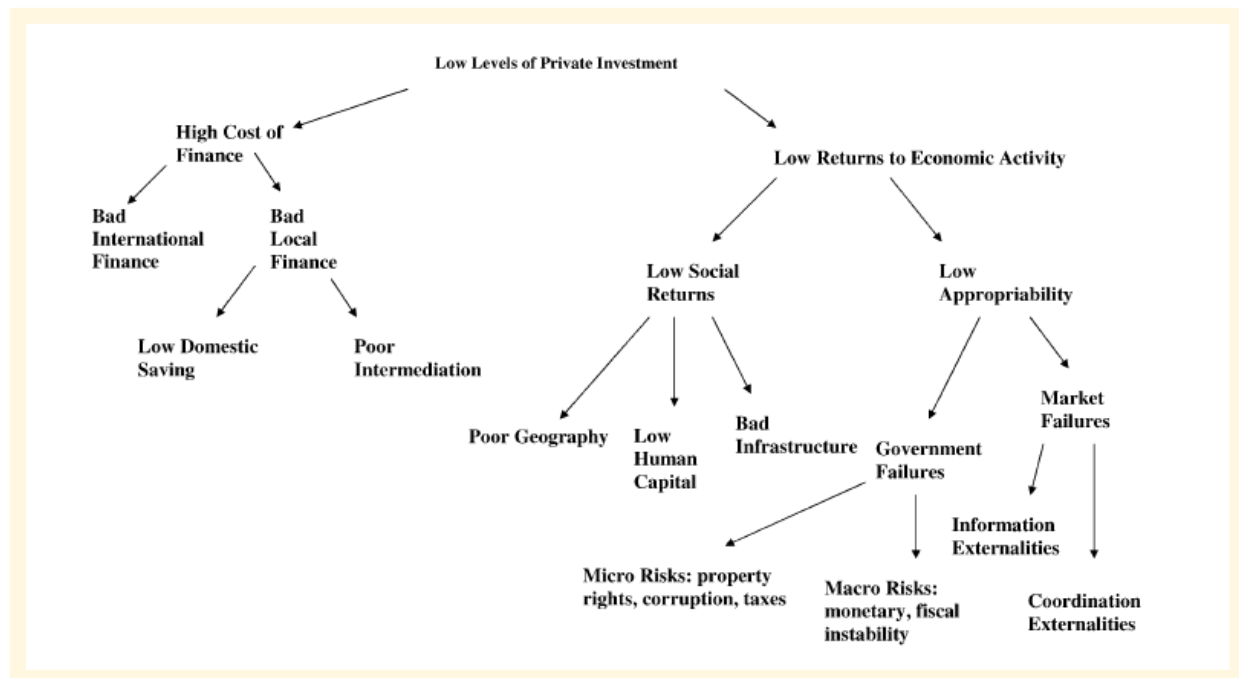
Low Levels of Private Investment

High Cost of Finance

Bad International Finance

Bad Local Finance

Low Domestic Saving

Poor Intermediation

Low Returns to Economic Activity

Low Social Returns

Poor Geography

Low Human Capital

Bad Infrastructure

Low Appropriability

Government Failures

Micro Risks: property rights, corruption, taxes

Macro Risks: monetary, fiscal instability

Market Failures

Information Externalities

Coordination Externalities